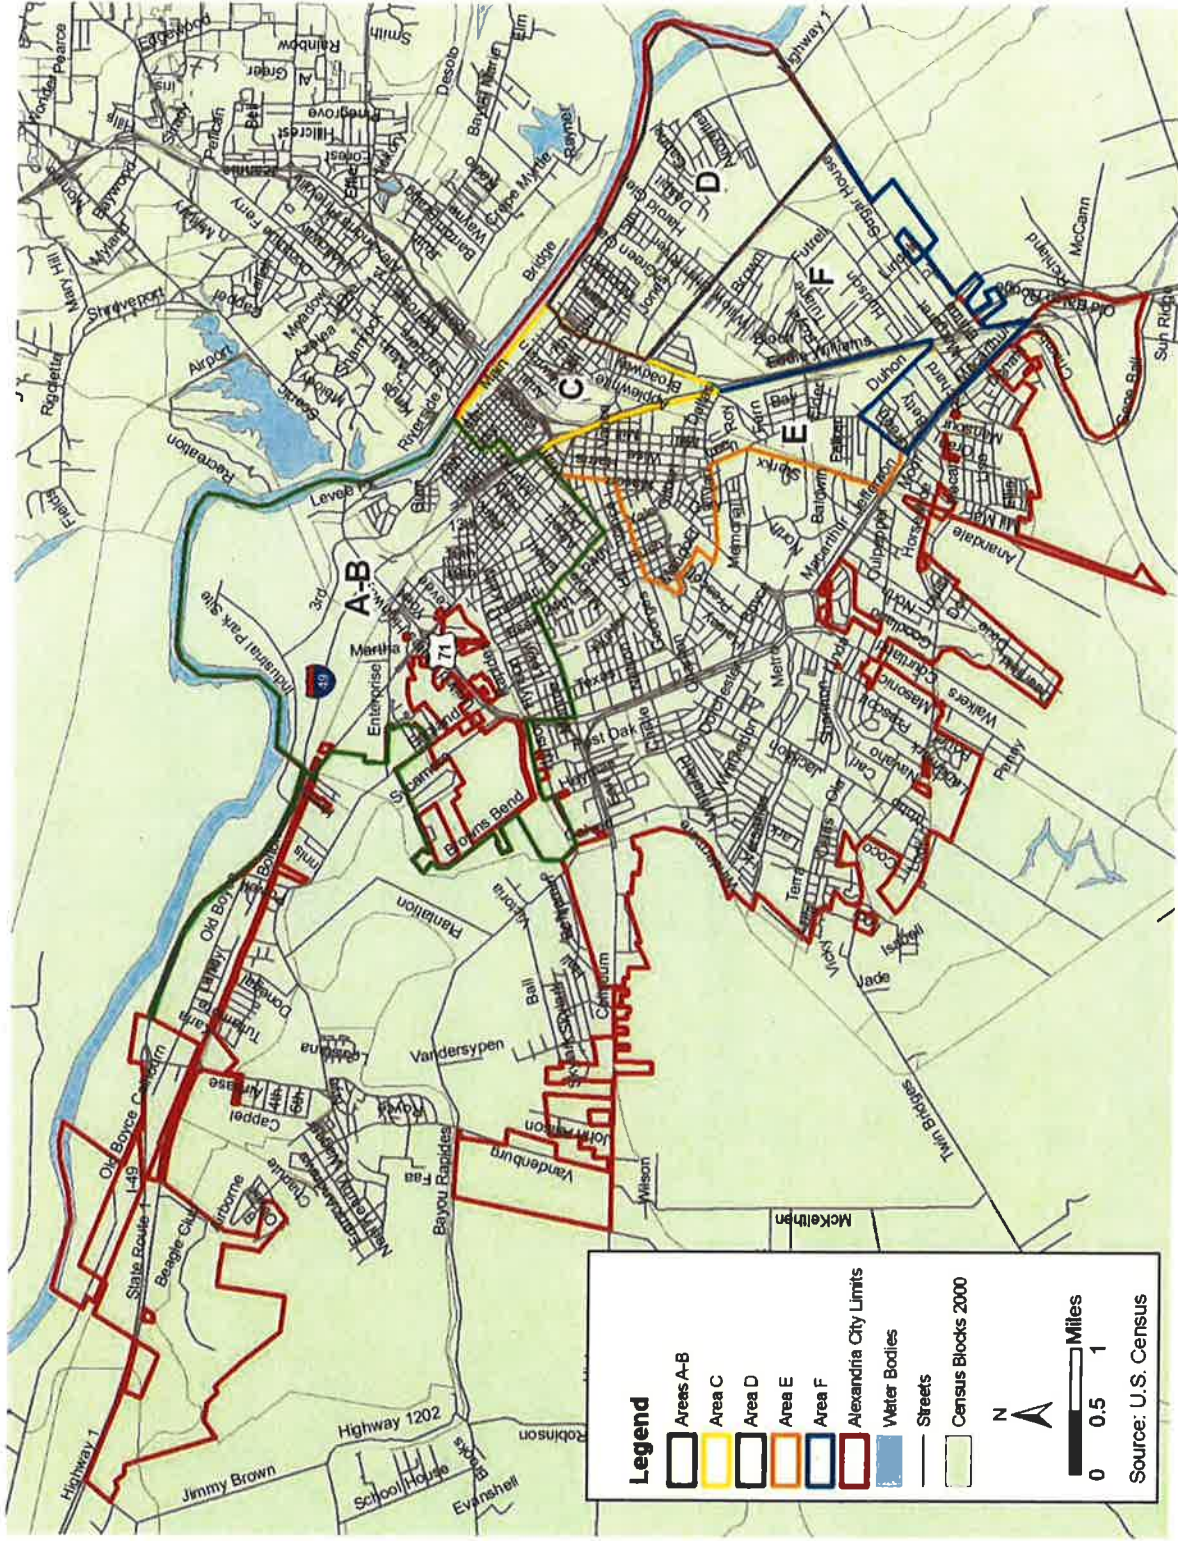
Legend
Areas A-B
Area C
Area D
Area E
Area F
Alexandria City Limits
Water Bodies
Streets
Census Blocks 2000
N
0 0.5 1 Miles
Source: U.S. Census

A-B
C
D
E
F
49
71

Highway 1
Jimmy Brown
Highway 1202
School House
Evanshell
Robinson
State Route 1
I-49
Old Boyce
Beagle Club
Airborne
Bayou Rapides
Vandenburg
Mckeithen
Wilson
John Allison
Vandersypen
Twin Bridges
Ball
Coliseum
Plantation
Victoria
Old Boyce
Jade
Isabell
Vicky
Terra
Coco
Parley
Walkers
Masonic
Goodman
North
Anandale
Mill
Browns Bend
Sycamore
Enterprise
Martha
Industrial Park Site
3rd
Levee
Recreation
Riverside
Airport
Shreveport
Mary Hill
Rigolette
Fields
Mylant
Baywood
Eggewood
Rainbow
Greer
Smith
Desoto
Elm
Pinegrove
Hillcrest
Pelican
Bayou Marie
Rayner
Bridge
Main
Texas
Post Oak
Dorchester
Melrose
Culpepper
Jefferson
Baldwin
Memorial
Roy
Sugar House
Hudson
Futrell
Brown
Eddie Williams
Duhon
McCann
Richland
Sun Ridge
Robin
Old Marksville